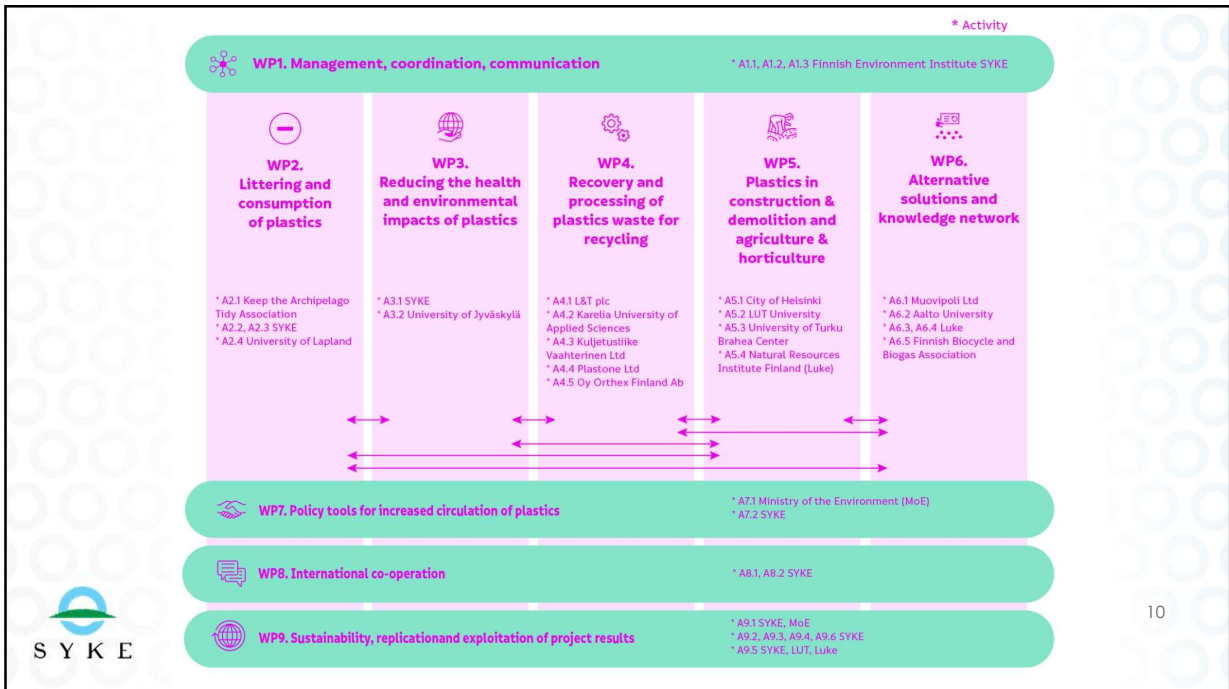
* Activity

WP1. Management, coordination, communication

* A1.1, A1.2, A1.3 Finnish Environment Institute SYKE

WP2. Littering and consumption of plastics

* A2.1 Keep the Archipelago Tidy Association
* A2.2, A2.3 SYKE
* A2.4 University of Lapland

WP3. Reducing the health and environmental impacts of plastics

* A3.1 SYKE
* A3.2 University of Jyväskylä

WP4. Recovery and processing of plastics waste for recycling

* A4.1 L&T plc
* A4.2 Karelia University of Applied Sciences
* A4.3 Kuljetusliike Vaahterinen Ltd
* A4.4 Plastone Ltd
* A4.5 Oy Orthex Finland Ab

WP5. Plastics in construction & demolition and agriculture & horticulture

* A5.1 City of Helsinki
* A5.2 LUT University
* A5.3 University of Turku Brahea Center
* A5.4 Natural Resources Institute Finland (Luke)

WP6. Alternative solutions and knowledge network

* A6.1 Muovipoli Ltd
* A6.2 Aalto University
* A6.3, A6.4 Luke
* A6.5 Finnish Biocycle and Biogas Association

WP7. Policy tools for increased circulation of plastics

* A7.1 Ministry of the Environment (MoE)
* A7.2 SYKE

WP8. International co-operation

* A8.1, A8.2 SYKE

WP9. Sustainability, replicationand exploitation of project results

* A9.1 SYKE, MoE
* A9.2, A9.3, A9.4, A9.6 SYKE
* A9.5 SYKE, LUT, Luke

SYKE

10